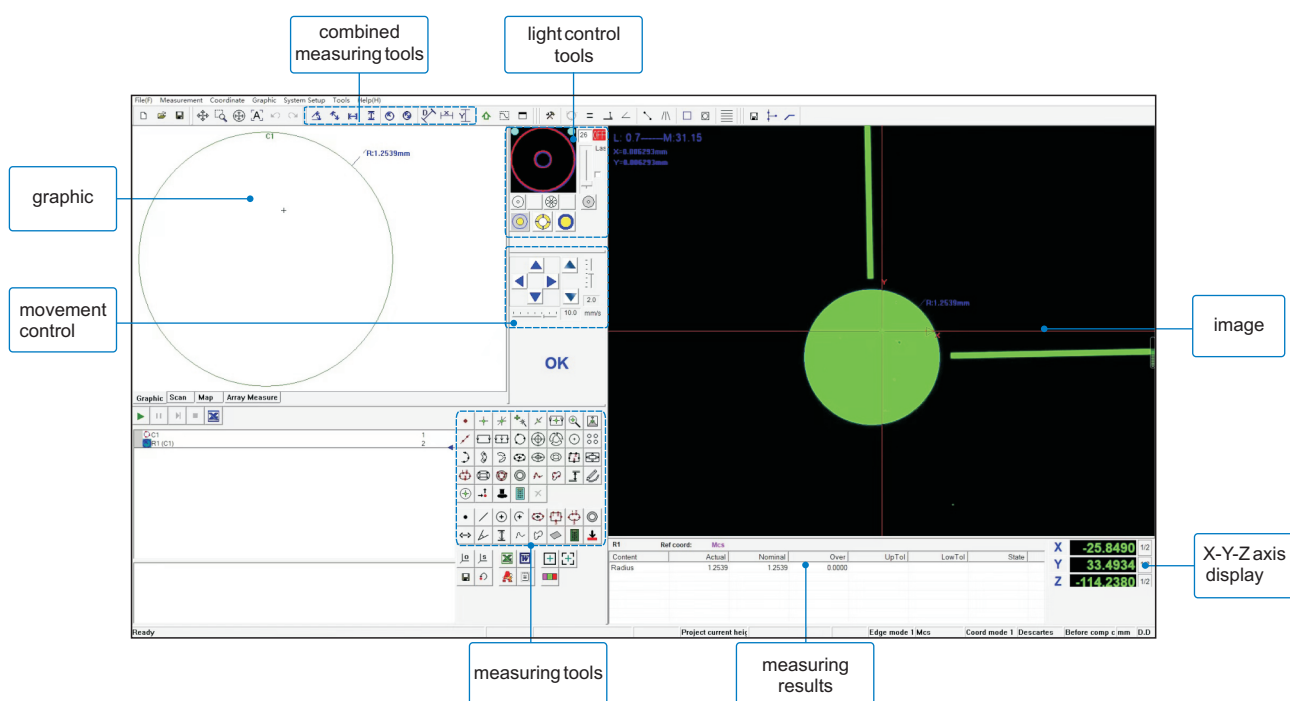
combined measuring tools

light control tools

File(F) Measurement Coordinate Graphic System Setup Tools Help(H)

graphic

C1

R:1.2539mm

movement control

2.0

10.0 mm/s

OK

L: 0.7——M:31.15

X:0.086293mm

Y:0.086293mm

R:1.2539mm

image

Graphic Scan Map Array Measure

C1 1

R1 (C1) 2

R1 Ref coord: Mcs

| Content | Actual | Nominal | Over | UpTol | LowTol | State |
|---|---|---|---|---|---|---|
| Radius | 1.2539 | 1.2539 | 0.0000 | | | |

X -25.8490 1/2

Y 33.4934

Z -114.2380 1/2

X-Y-Z axis display

Ready Project current heig Edge mode 1 Mcs Coord mode 1 Descartes Before comp c mm D.D

measuring tools

measuring results